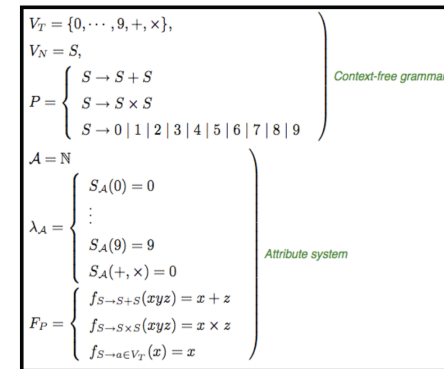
$V_T = \{0, \cdots, 9, +, \times\}$,
$V_N = S$,
$P = \begin{cases} S \to S + S \\ S \to S \times S \\ S \to 0 \mid 1 \mid 2 \mid 3 \mid 4 \mid 5 \mid 6 \mid 7 \mid 8 \mid 9 \end{cases}$

Context-free gramma

$\mathcal{A} = \mathbb{N}$
$\lambda_{\mathcal{A}} = \begin{cases} S_{\mathcal{A}}(0) = 0 \\ \vdots \\ S_{\mathcal{A}}(9) = 9 \\ S_{\mathcal{A}}(+, \times) = 0 \end{cases}$
$F_P = \begin{cases} f_{S \to S+S}(xyz) = x + z \\ f_{S \to S \times S}(xyz) = x \times z \\ f_{S \to a \in V_T}(x) = x \end{cases}$

Attribute system